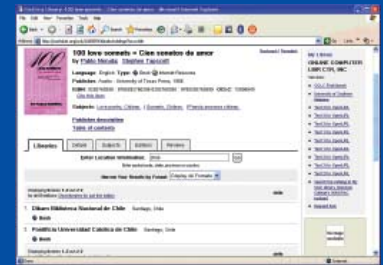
100 love sonnets = Cien sonetos de amor
by Pablo Neruda; Stephen Tapscott

Language: English Type: Book
Publisher: Austin : University of Texas Press, 1986

Subjects:

Publisher description
Table of contents

Libraries | Details | Subjects | Editions | Reviews

Enter Location Information:

1. Biblioteca Nacional de Chile Santiago, Chile
Book

2. Pontificia Universidad Católica de Chile Santiago, Chile
Book

MY LIBRARY
ONLINE COMPUTER LIBRARY CENTER, INC.

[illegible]